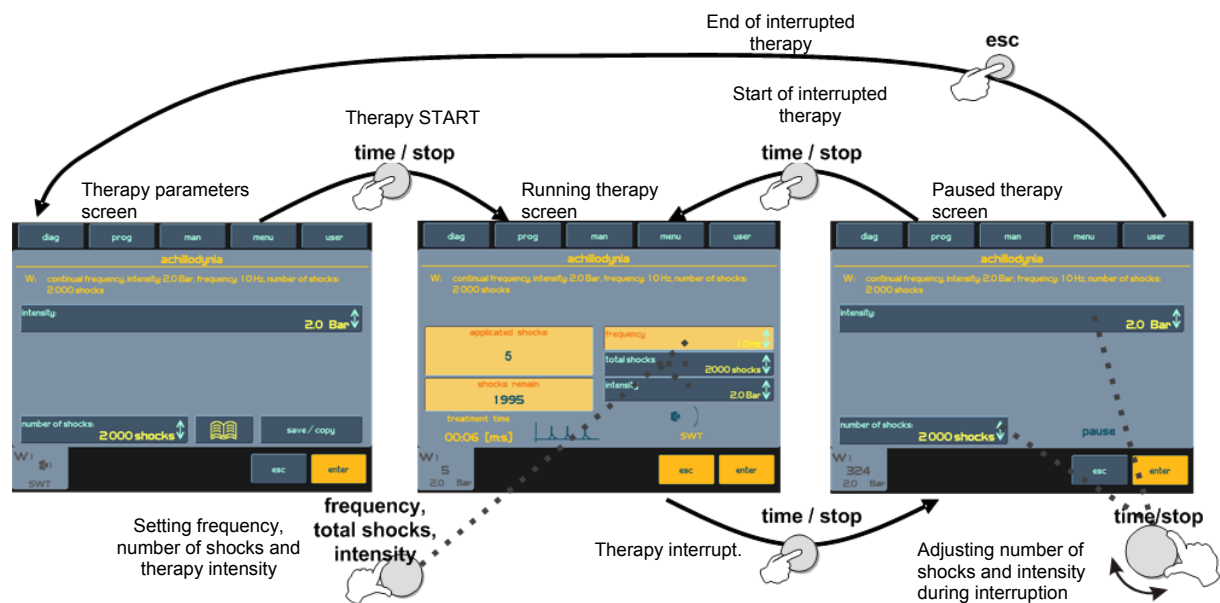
End of interrupted therapy

esc

Start of interrupted therapy

Therapy START

time / stop

time / stop

Therapy parameters screen

Running therapy screen

Paused therapy screen

diag | prog | man | menu | user

achillodynia

W: continual frequency, intensity: 2.0 Bar, frequency: 10 Hz, number of shocks: 2 000 shocks

intensity:

2.0 Bar

number of shocks:

2 000 shocks

save / copy

W1

SWT

esc

enter

diag | prog | man | menu | user

achillodynia

W: continual frequency, intensity: 2.0 Bar, frequency: 10 Hz, number of shocks: 2 000 shocks

applicated shocks

5

shocks remain

1995

treatment time

00:06 [m:s]

frequency

10 Hz

total shocks

2000 shocks

intensity

2.0 Bar

SWT

W1

5

2.0 Bar

esc

enter

diag | prog | man | menu | user

achillodynia

W: continual frequency, intensity: 2.0 Bar, frequency: 10 Hz, number of shocks: 2 000 shocks

intensity:

2.0 Bar

number of shocks:

2 000 shocks

pause

W1

324

2.0 Bar

esc

enter

frequency, total shocks, intensity

Setting frequency, number of shocks and therapy intensity

time / stop

Therapy interrupt.

time/stop

Adjusting number of shocks and intensity during interruption